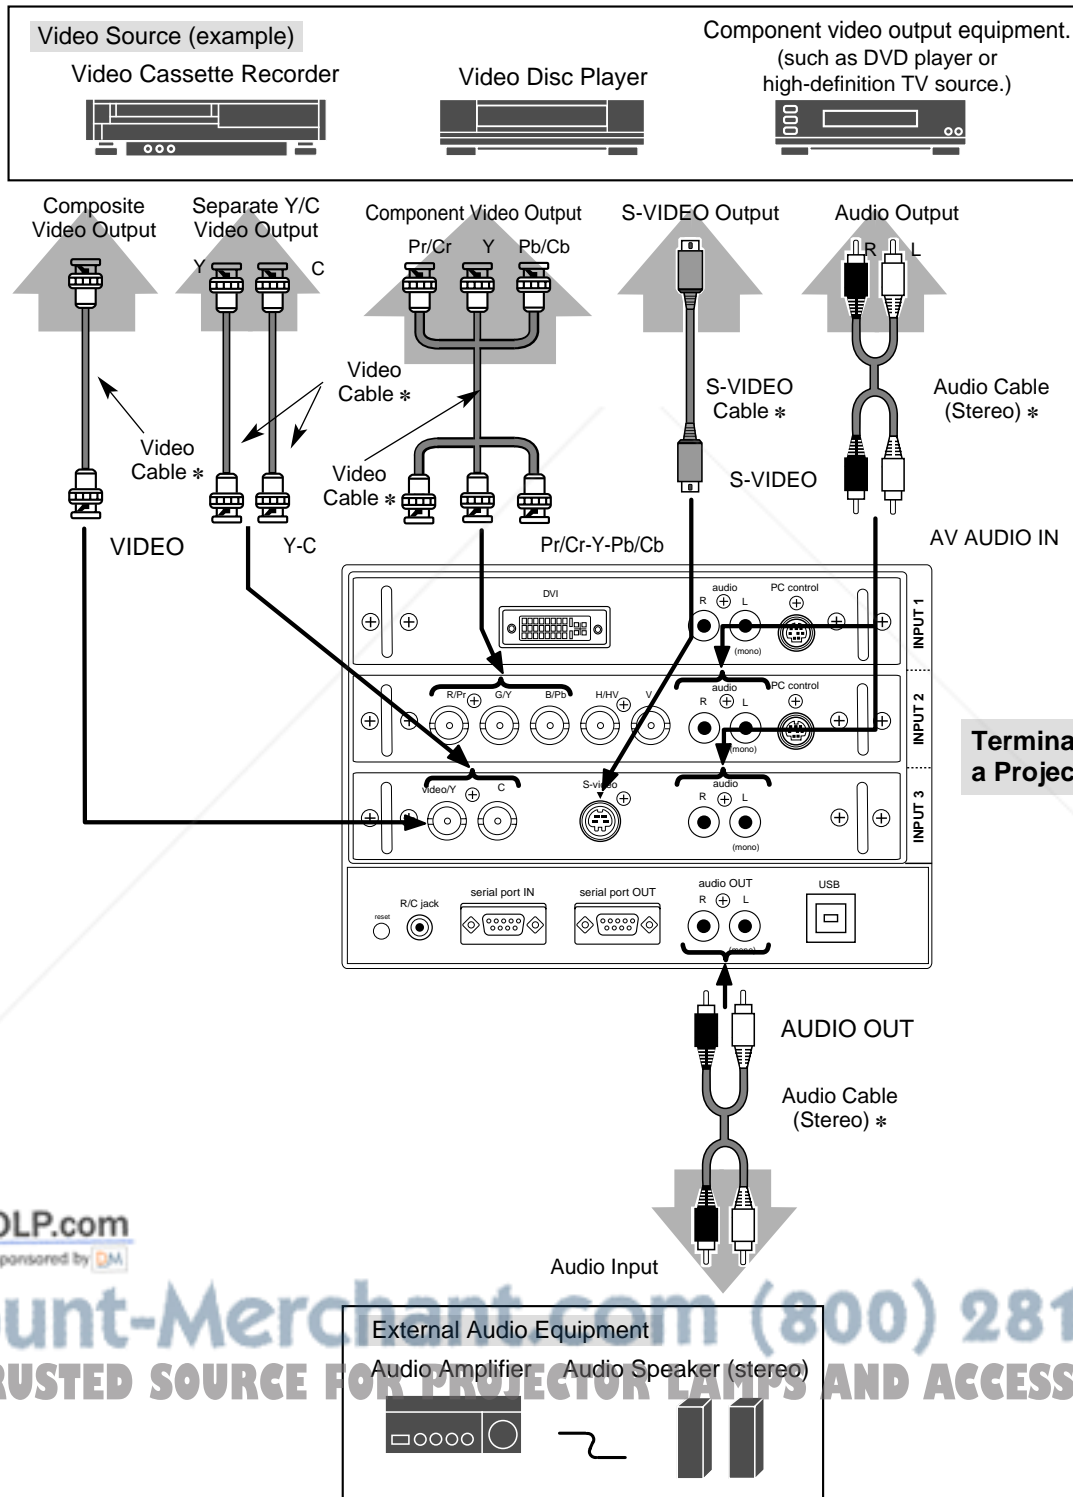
Video Source (example)
Video Cassette Recorder
Video Disc Player
Component video output equipment. (such as DVD player or high-definition TV source.)

Composite Video Output
Separate Y/C Video Output
Y C
Component Video Output
Pr/Cr Y Pb/Cb
S-VIDEO Output
Audio Output
R L

Video Cable ∗
Video Cable ∗
Video Cable ∗
S-VIDEO Cable ∗
Audio Cable (Stereo) ∗
S-VIDEO

VIDEO
Y-C
Pr/Cr-Y-Pb/Cb
AV AUDIO IN

DVI
audio
R L
(mono)
PC control
INPUT 1

R/Pr G/Y B/Pb H/HV V
audio
R L
(mono)
PC control
INPUT 2

Termina
a Projec

video/Y C
S-video
audio
R L
(mono)
INPUT 3

reset
R/C jack
serial port IN
serial port OUT
audio OUT
R L
(mono)
USB

AUDIO OUT
Audio Cable (Stereo) ∗

DLP.com
Sponsored by

Audio Input

unt-Merchant.com (800) 281
RUSTED SOURCE FOR PROJECTOR LAMPS AND ACCESS

External Audio Equipment
Audio Amplifier
Audio Speaker (stereo)